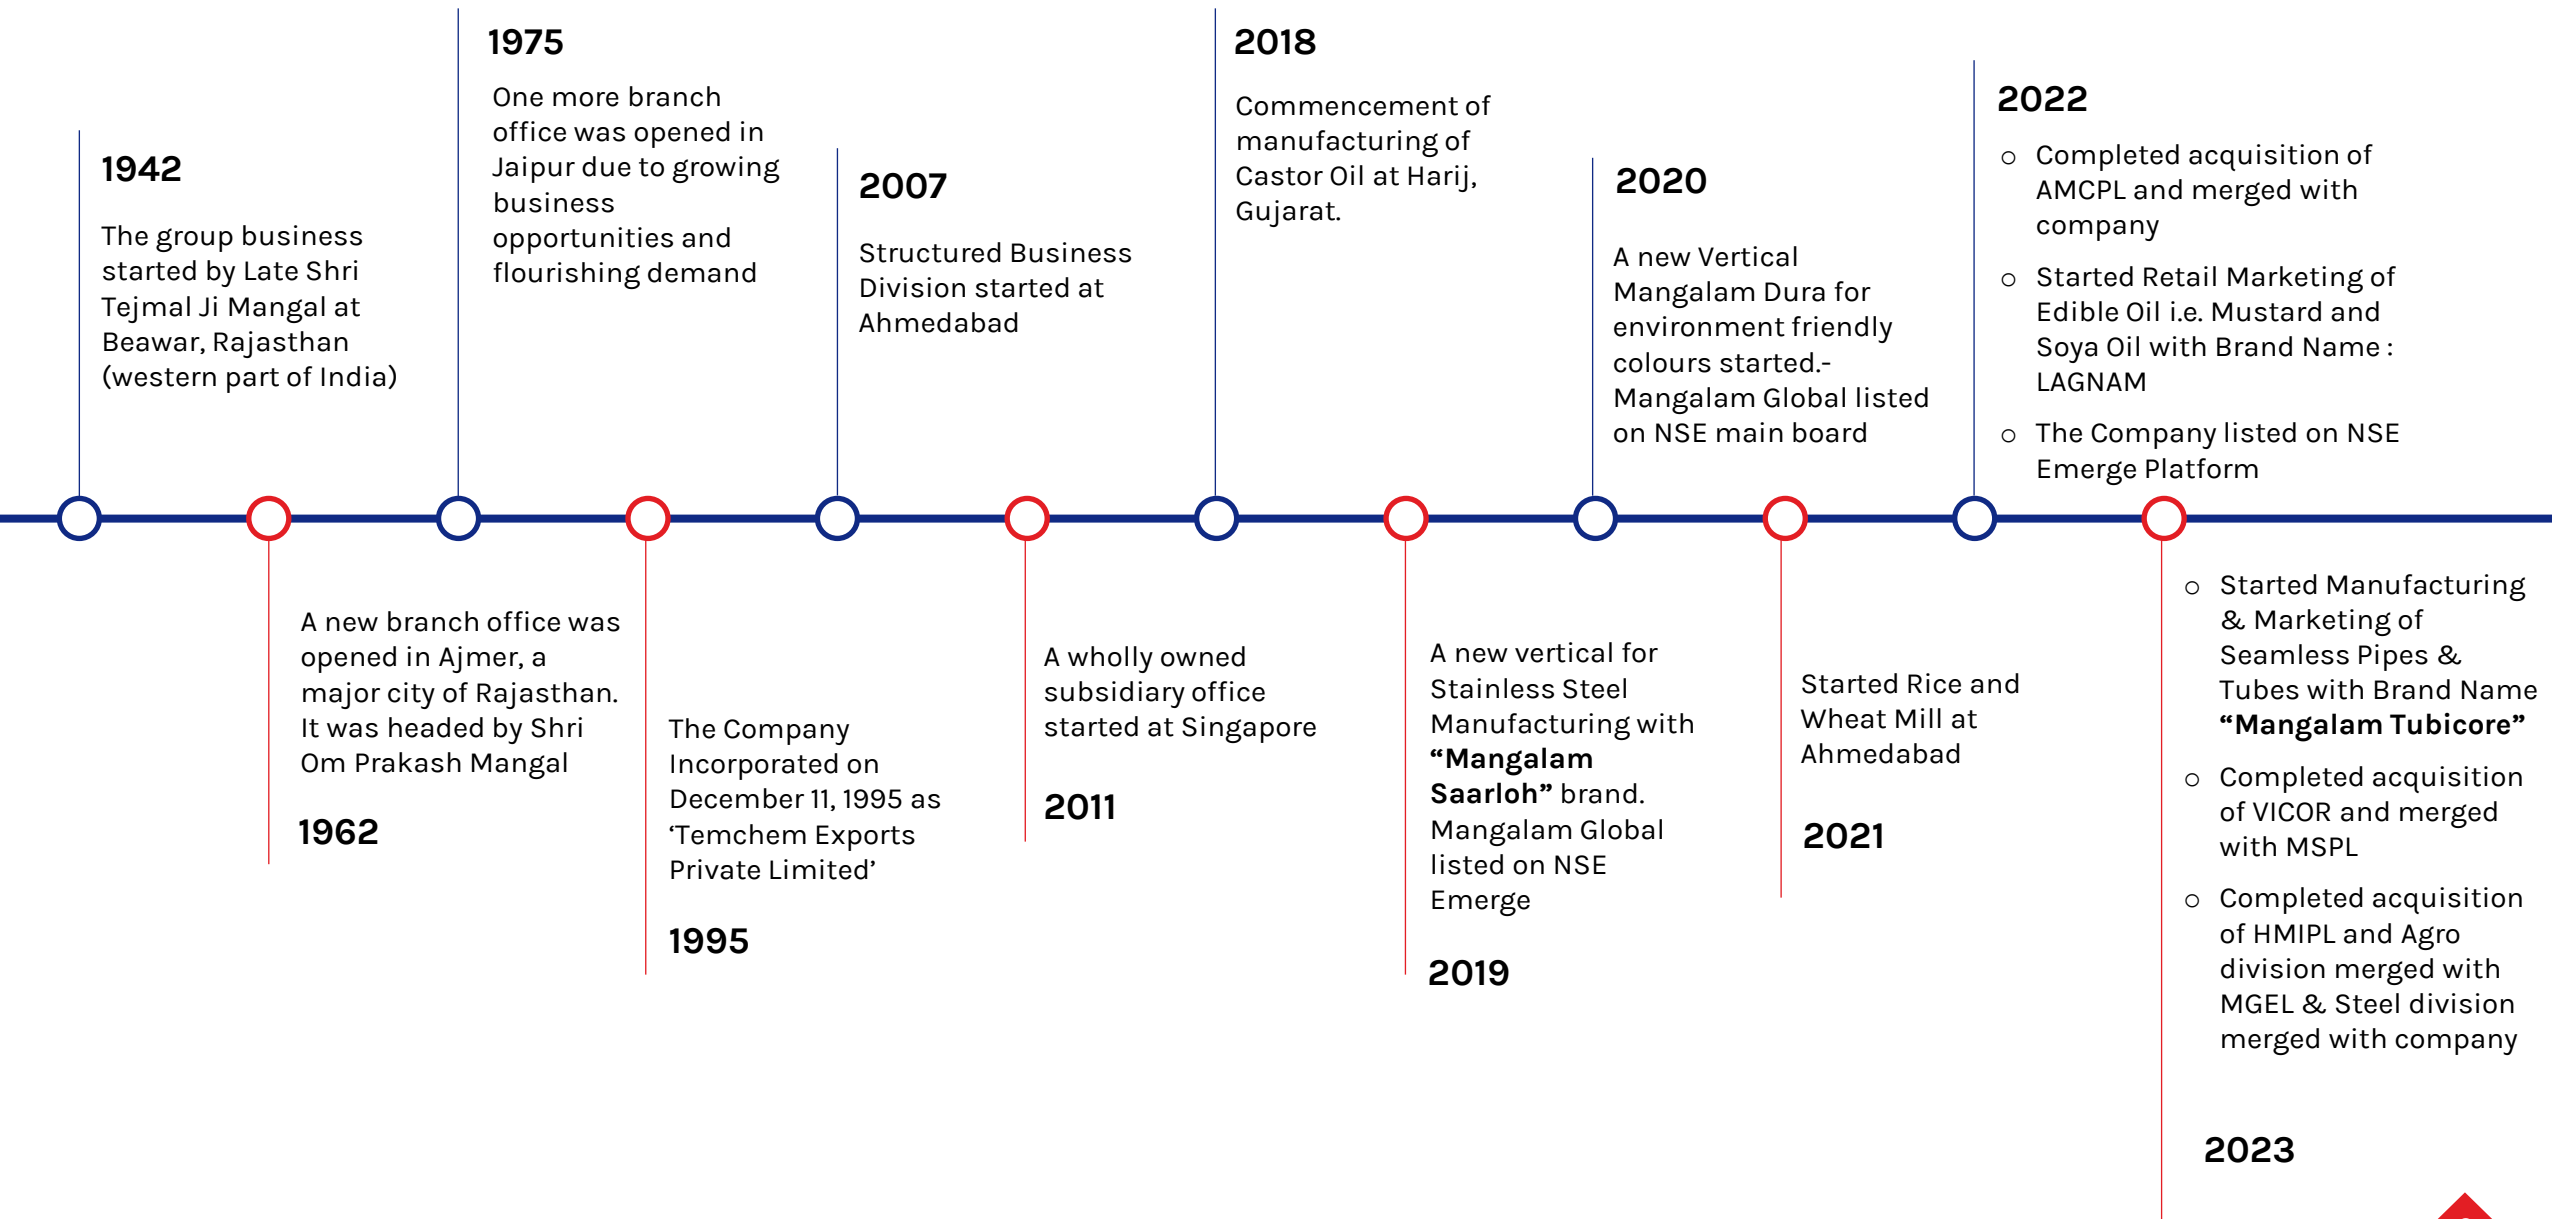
1942

The group business started by Late Shri Tejmal Ji Mangal at Beawar, Rajasthan (western part of India)

A new branch office was opened in Ajmer, a major city of Rajasthan. It was headed by Shri Om Prakash Mangal

1962

1975

One more branch office was opened in Jaipur due to growing business opportunities and flourishing demand

The Company Incorporated on December 11, 1995 as 'Temchem Exports Private Limited'

1995

2007

Structured Business Division started at Ahmedabad

A wholly owned subsidiary office started at Singapore

2011

2018

Commencement of manufacturing of Castor Oil at Harij, Gujarat.

A new vertical for Stainless Steel Manufacturing with **"Mangalam Saarloh"** brand. Mangalam Global listed on NSE Emerge

2019

2020

A new Vertical Mangalam Dura for environment friendly colours started.- Mangalam Global listed on NSE main board

Started Rice and Wheat Mill at Ahmedabad

2021

2022

○ Completed acquisition of AMCPL and merged with company

○ Started Retail Marketing of Edible Oil i.e. Mustard and Soya Oil with Brand Name : LAGNAM

○ The Company listed on NSE Emerge Platform

○ Started Manufacturing & Marketing of Seamless Pipes & Tubes with Brand Name **"Mangalam Tubicore"**

○ Completed acquisition of VICOR and merged with MSPL

○ Completed acquisition of HMIPL and Agro division merged with MGEL & Steel division merged with company

2023